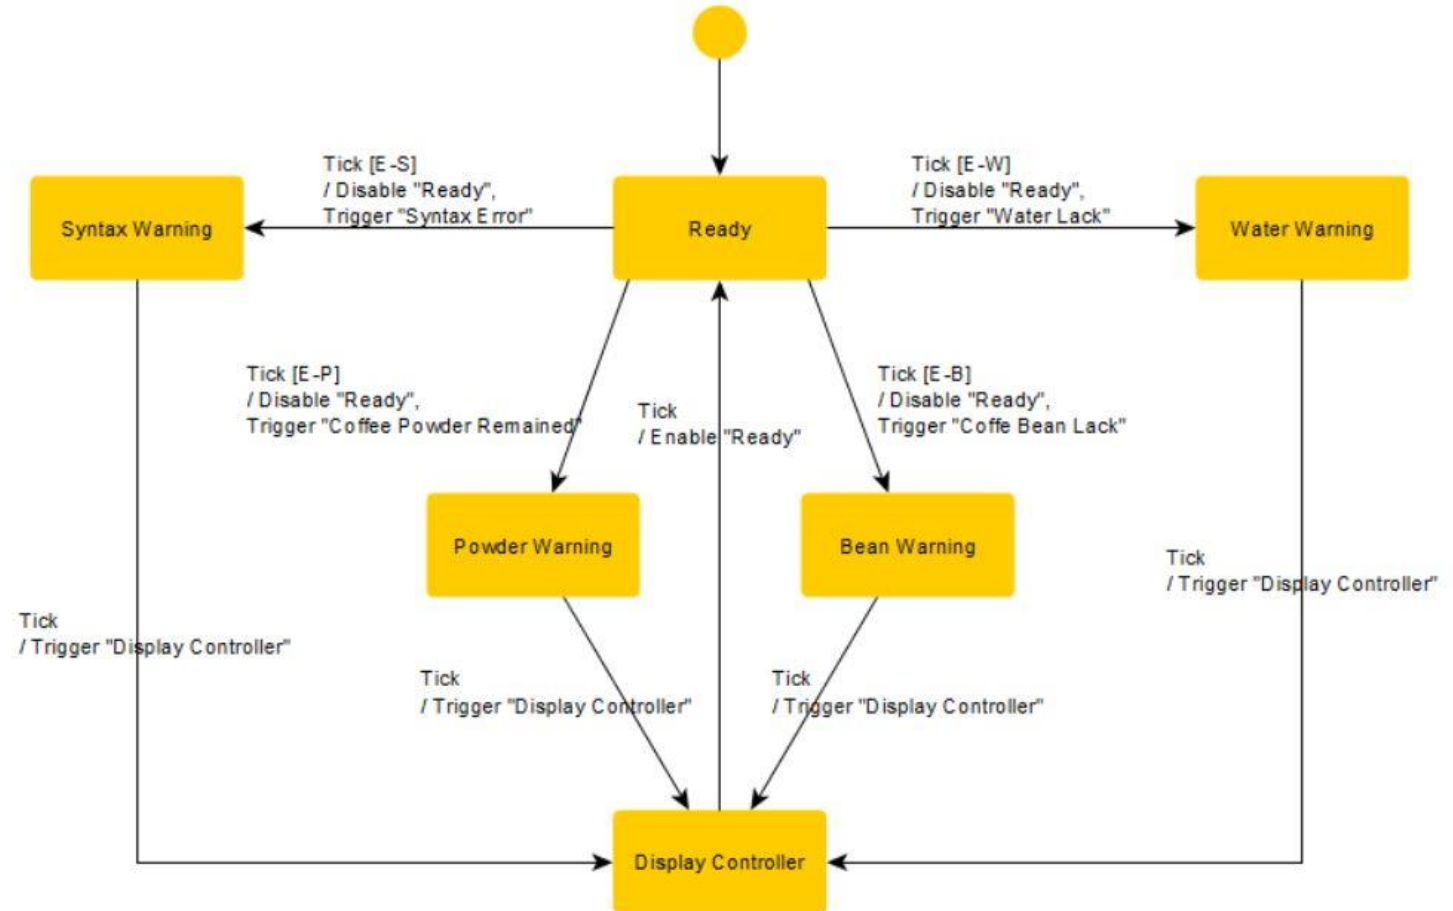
Tick [E-S]
/ Disable "Ready",
Trigger "Syntax Error"

Syntax Warning

Ready

Tick [E-W]
/ Disable "Ready",
Trigger "Water Lack"

Water Warning

Tick [E-P]
/ Disable "Ready",
Trigger "Coffee Powder Remained"

Tick
/ Enable "Ready"

Tick [E-B]
/ Disable "Ready",
Trigger "Coffe Bean Lack"

Powder Warning

Bean Warning

Tick
/ Trigger "Display Controller"

Tick
/ Trigger "Display Controller"

Tick
/ Trigger "Display Controller"

Tick
/ Trigger "Display Controller"

Display Controller